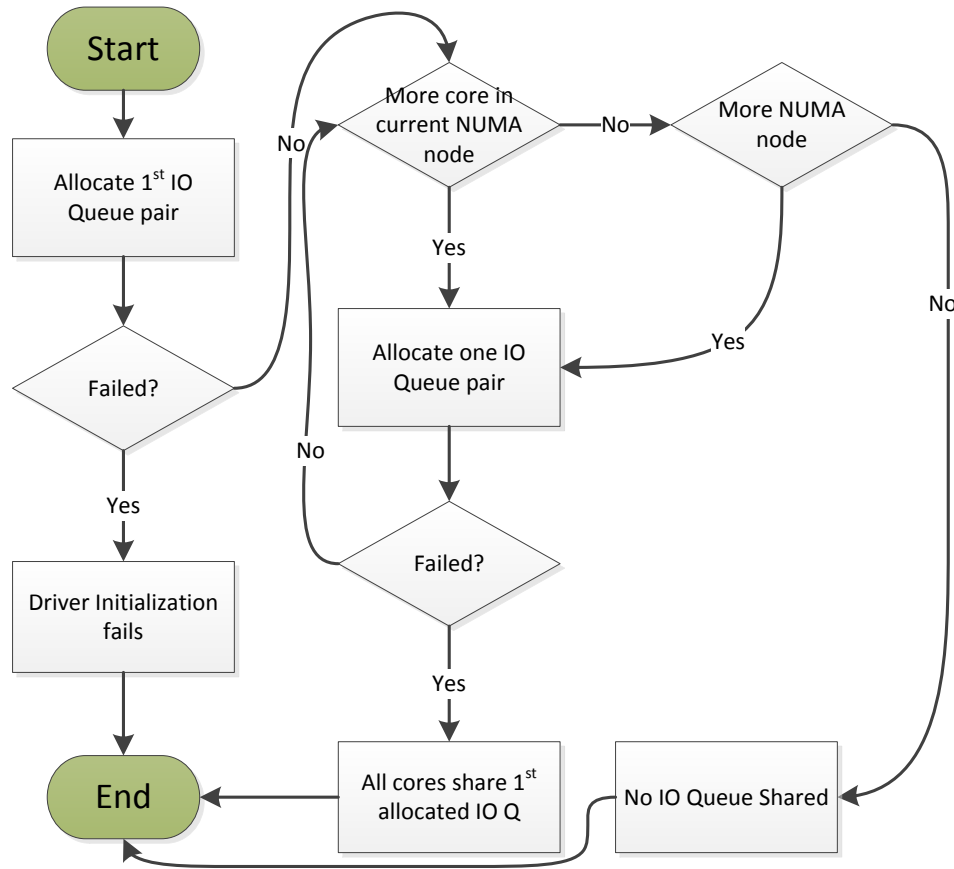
Start

Allocate $1^{st}$ IO Queue pair

Failed?

Yes

Driver Initialization fails

End

No

More core in current NUMA node

No

More NUMA node

Yes

Allocate one IO Queue pair

Yes

No

No

Failed?

Yes

All cores share $1^{st}$ allocated IO Q

No IO Queue Shared